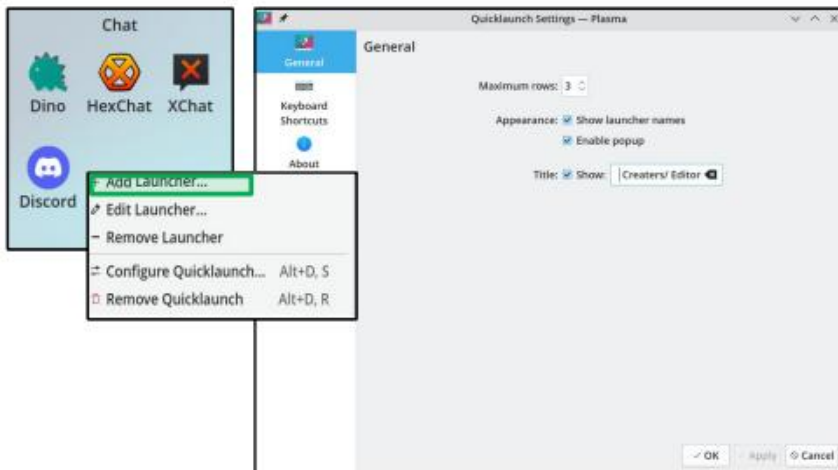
Chat

Dino HexChat XChat

Discord

+ Add Launcher...
Edit Launcher...
− Remove Launcher
Configure Quicklaunch... Alt+D, S
Remove Quicklaunch Alt+D, R

Quicklaunch Settings — Plasma

General

Keyboard Shortcuts

About

General

Maximum rows: 3

Appearance: Show launcher names

Enable popup

Title: Show: Creaters/ Editor

✓ OK Apply Cancel